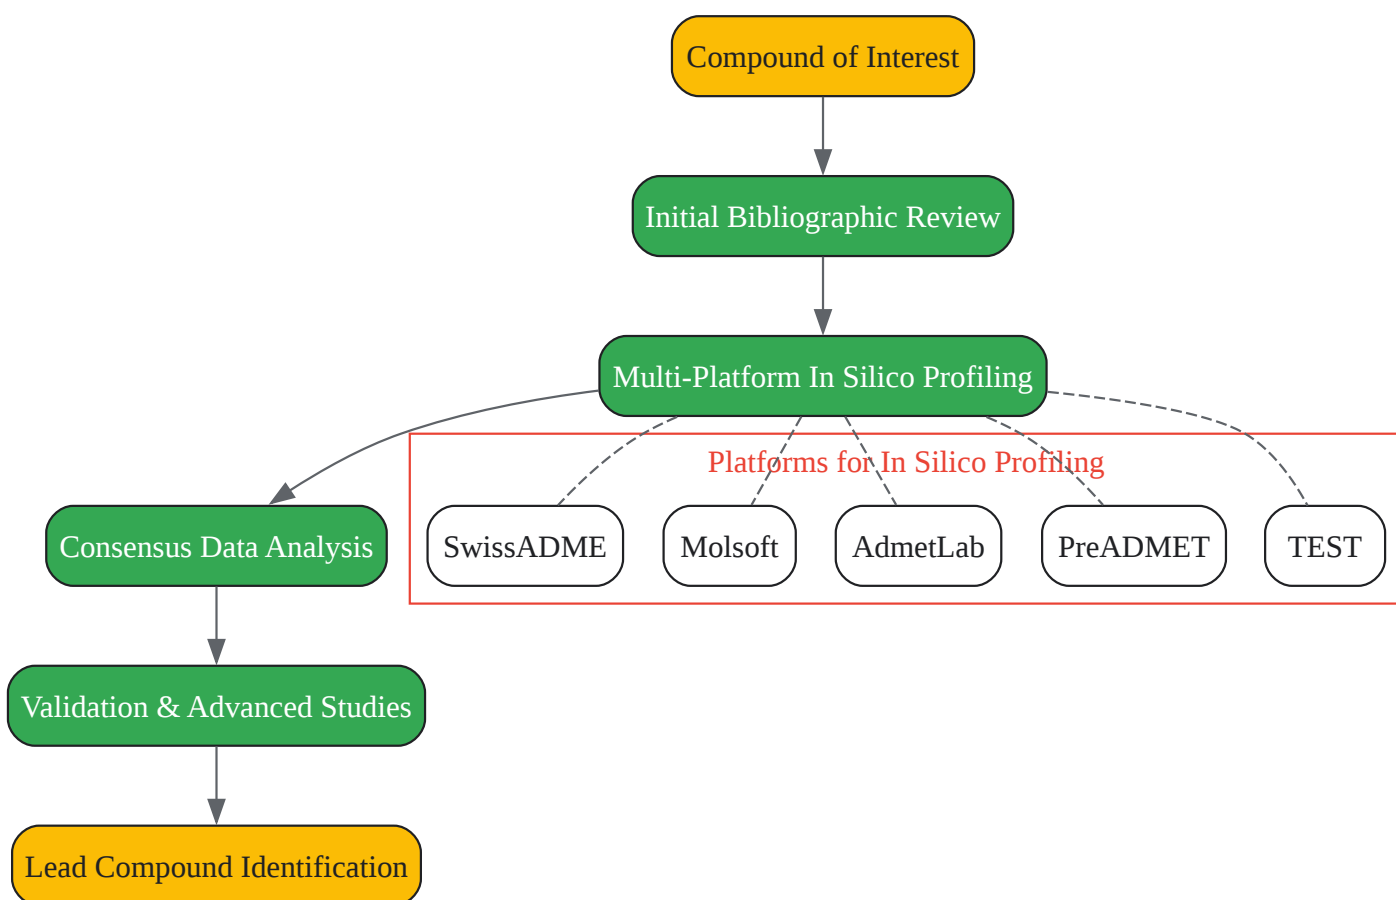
Compound of Interest

Initial Bibliographic Review

Multi-Platform In Silico Profiling

Platforms for In Silico Profiling

Consensus Data Analysis

SwissADME

Molsoft

AdmetLab

PreADMET

TEST

Validation & Advanced Studies

Lead Compound Identification